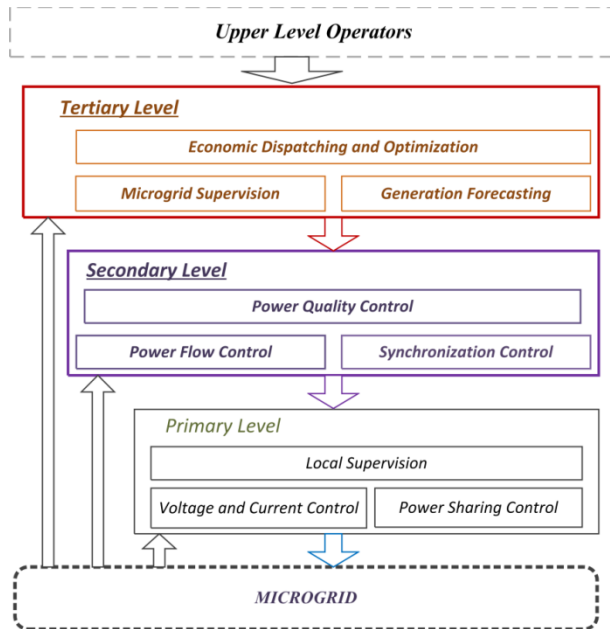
Upper Level Operators

Tertiary Level

Economic Dispatching and Optimization

Microgrid Supervision

Generation Forecasting

Secondary Level

Power Quality Control

Power Flow Control

Synchronization Control

Primary Level

Local Supervision

Voltage and Current Control

Power Sharing Control

MICROGRID